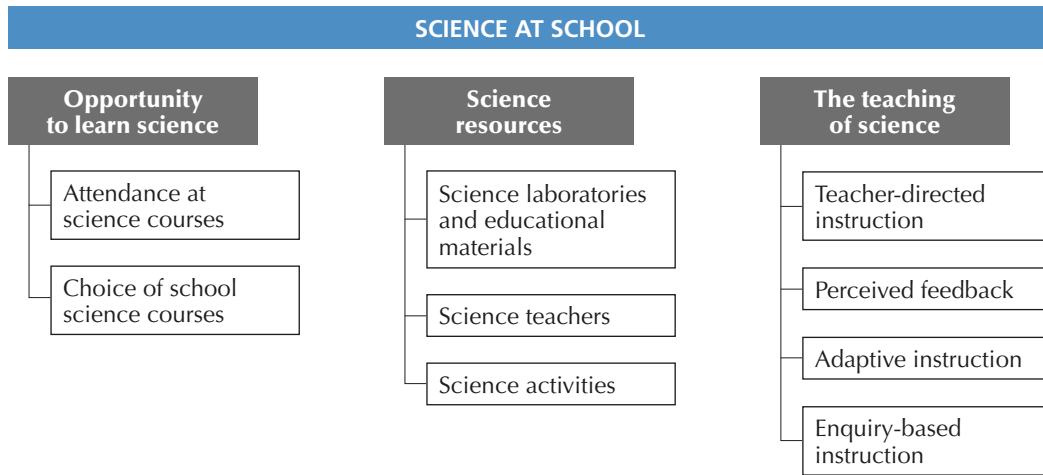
SCIENCE AT SCHOOL

Opportunity to learn science

Attendance at science courses

Choice of school science courses

Science resources

Science laboratories and educational materials

Science teachers

Science activities

The teaching of science

Teacher-directed instruction

Perceived feedback

Adaptive instruction

Enquiry-based instruction